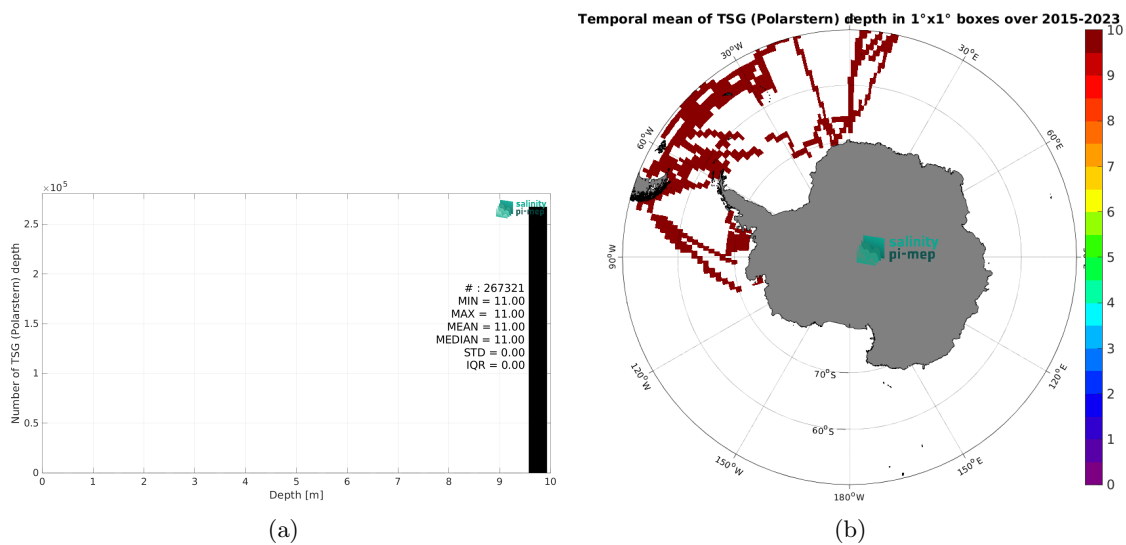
$\times 10^5$

Number of TSG (Polarstern) depth

2.5
2
1.5
1
0.5
0

0 1 2 3 4 5 6 7 8 9 10

Depth [m]

salinity pi-mep

# : 267321
MIN = 11.00
MAX = 11.00
MEAN = 11.00
MEDIAN = 11.00
STD = 0.00
IQR = 0.00

(a)

Temporal mean of TSG (Polarstern) depth in 1°x1° boxes over 2015-2023

30°W
30°E
60°W
60°E
90°W
90°E
120°W
120°E
150°W
150°E
180°W
70°S
60°S

salinity pi-mep

10
9
8
7
6
5
4
3
2
1
0

(b)